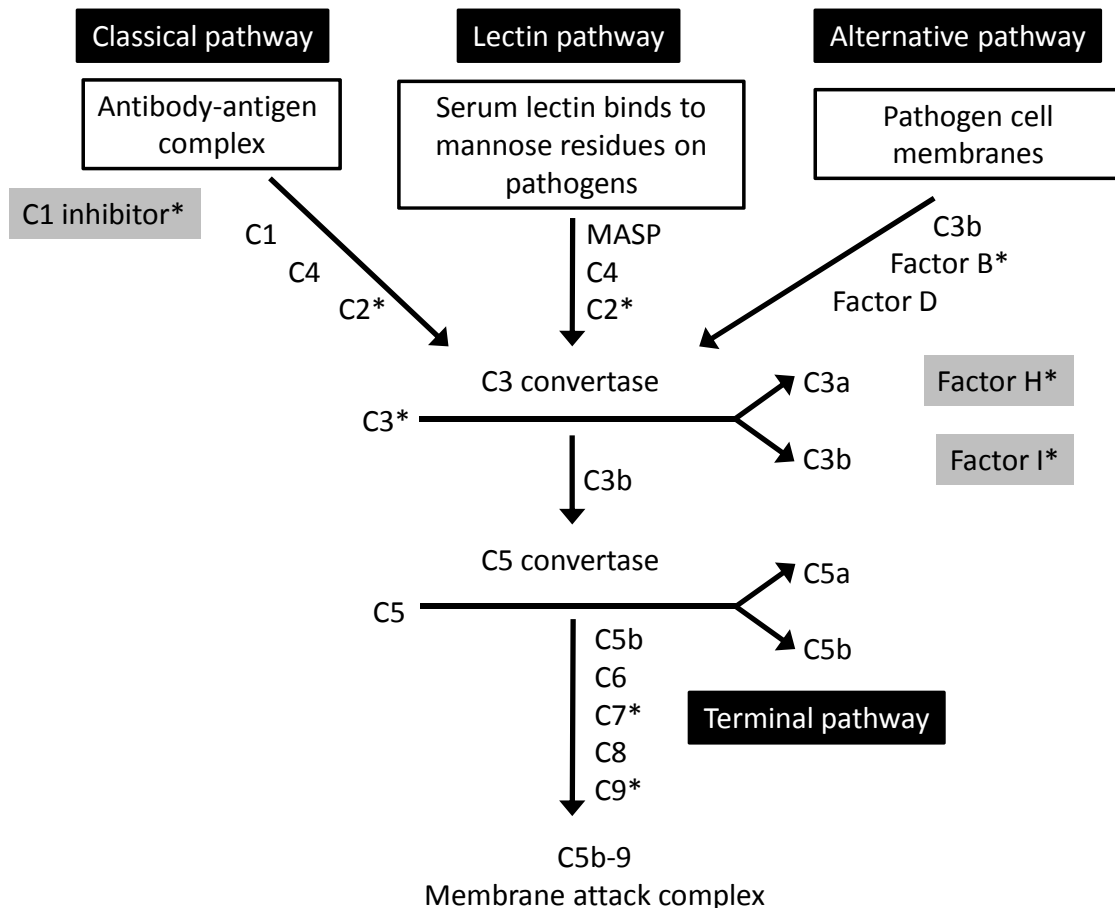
Classical pathway

Lectin pathway

Alternative pathway

Antibody-antigen complex

Serum lectin binds to mannose residues on pathogens

Pathogen cell membranes

C1 inhibitor*

C1
C4
C2*

MASP
C4
C2*

C3b
Factor B*
Factor D

C3 convertase

C3*

C3a

C3b

Factor H*

Factor I*

C3b

C5 convertase

C5

C5a

C5b

C5b
C6
C7*
C8
C9*

Terminal pathway

C5b-9
Membrane attack complex